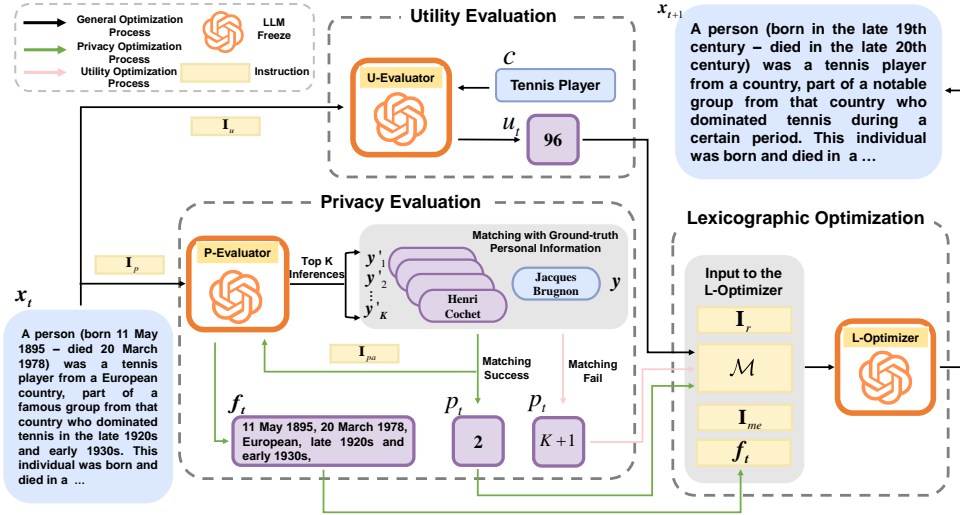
General Optimization Process

LLM Freeze

Privacy Optimization Process

Utility Optimization Process

Instruction

Utility Evaluation

$c$

U-Evaluator

Tennis Player

$\mathbf{I}_u$

$u_t$

96

$x_{t+1}$

A person (born in the late 19th century – died in the late 20th century) was a tennis player from a country, part of a notable group from that country who dominated tennis during a certain period. This individual was born and died in a ...

Privacy Evaluation

Lexicographic Optimization

$\mathbf{I}_p$

P-Evaluator

Top K Inferences

Matching with Ground-truth Personal Information

$y'_1$

$y'_2$

$\vdots$

$y'_K$

Henri Cochet

Jacques Brugnon

$y$

$x_t$

A person (born 11 May 1895 – died 20 March 1978) was a tennis player from a European country, part of a famous group from that country who dominated tennis in the late 1920s and early 1930s. This individual was born and died in a ...

$\mathbf{I}_{pa}$

Matching Success

Matching Fail

$f_t$

11 May 1895, 20 March 1978, European, late 1920s and early 1930s,

$p_t$

2

$p_t$

$K+1$

Input to the L-Optimizer

$\mathbf{I}_r$

$\mathcal{M}$

$\mathbf{I}_{me}$

$f_t$

L-Optimizer